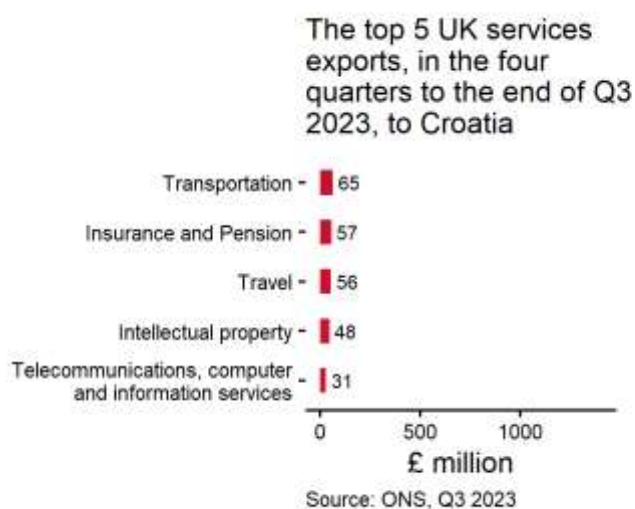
The top 5 UK services exports, in the four quarters to the end of Q3 2023, to Croatia

Transportation 65
Insurance and Pension 57
Travel 56
Intellectual property 48
Telecommunications, computer and information services 31

0 500 1000
£ million
Source: ONS, Q3 2023